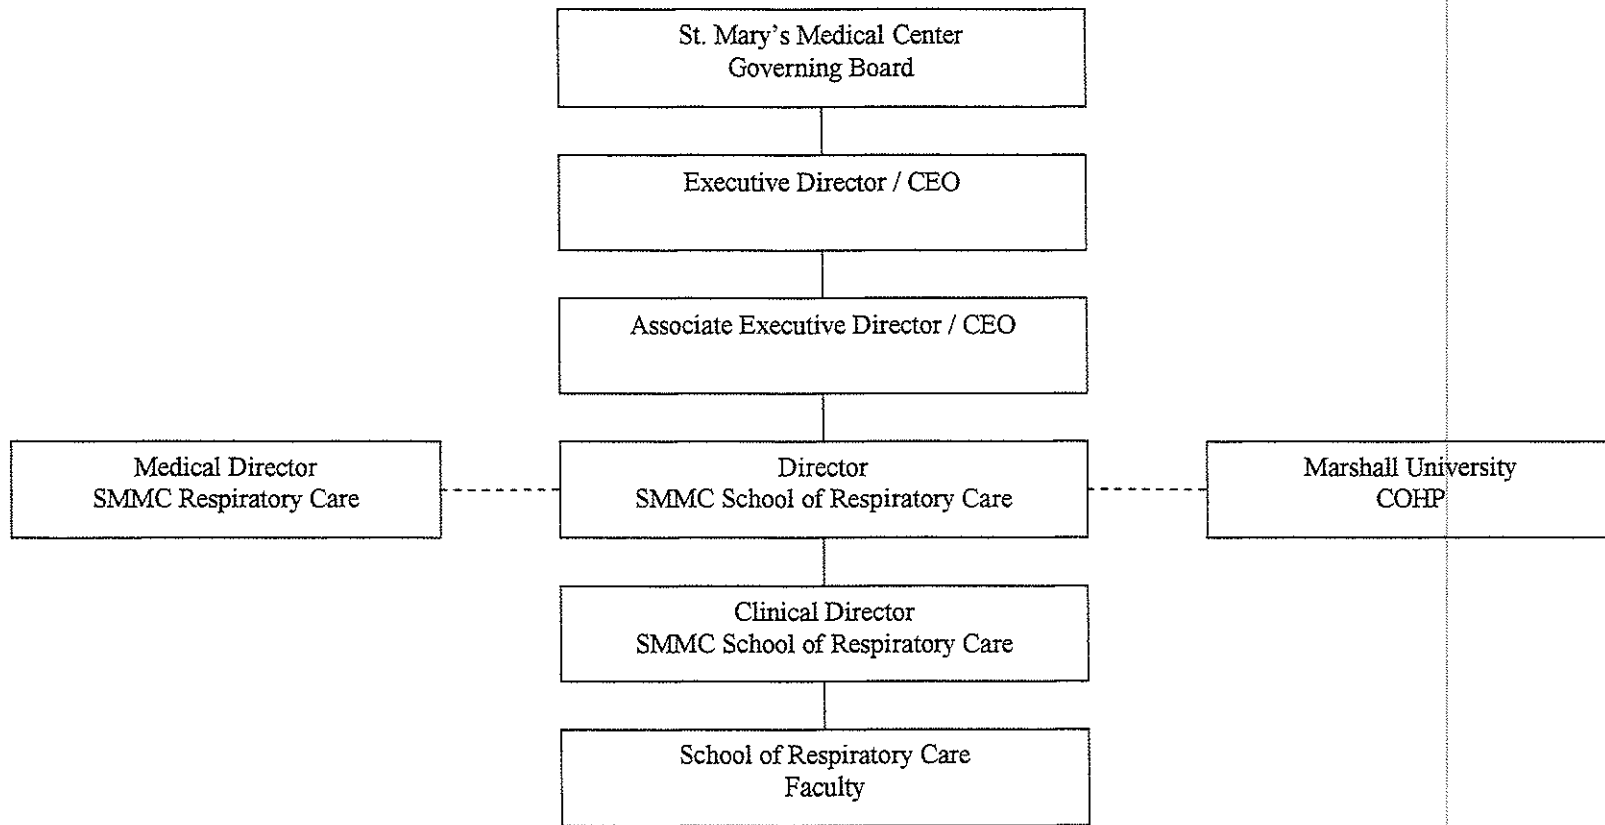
St. Mary's Medical Center
Governing Board

Executive Director / CEO

Associate Executive Director / CEO

Medical Director
SMMC Respiratory Care

Director
SMMC School of Respiratory Care

Marshall University
COHP

Clinical Director
SMMC School of Respiratory Care

School of Respiratory Care
Faculty